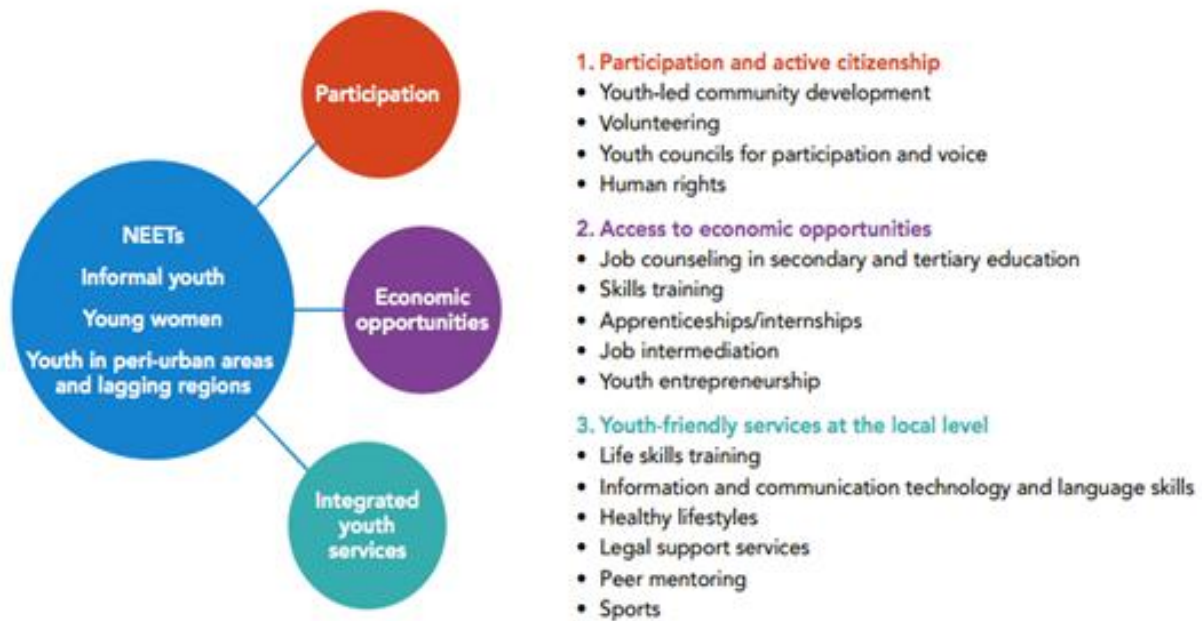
NEETs
Informal youth
Young women
Youth in peri-urban areas and lagging regions

Participation

Economic opportunities

Integrated youth services

1. Participation and active citizenship
• Youth-led community development
• Volunteering
• Youth councils for participation and voice
• Human rights

2. Access to economic opportunities
• Job counseling in secondary and tertiary education
• Skills training
• Apprenticeships/internships
• Job intermediation
• Youth entrepreneurship

3. Youth-friendly services at the local level
• Life skills training
• Information and communication technology and language skills
• Healthy lifestyles
• Legal support services
• Peer mentoring
• Sports